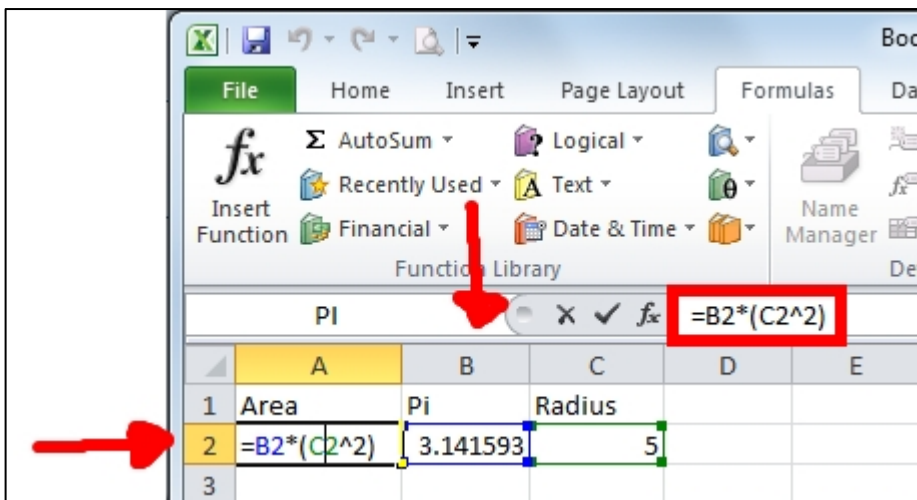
Boo

File Home Insert Page Layout Formulas Da

$f_x$ Insert Function
Σ AutoSum ▾
Recently Used ▾
Financial ▾
Logical ▾
Text ▾
Date & Time ▾
Name Manager
Function Library
De

PI
=B2*(C2^2)

| | A | B | C | D | E |
|---|---|---|---|---|---|
| 1 | Area | Pi | Radius | | |
| 2 | =B2*(C2^2) | 3.141593 | 5 | | |
| 3 | | | | | |